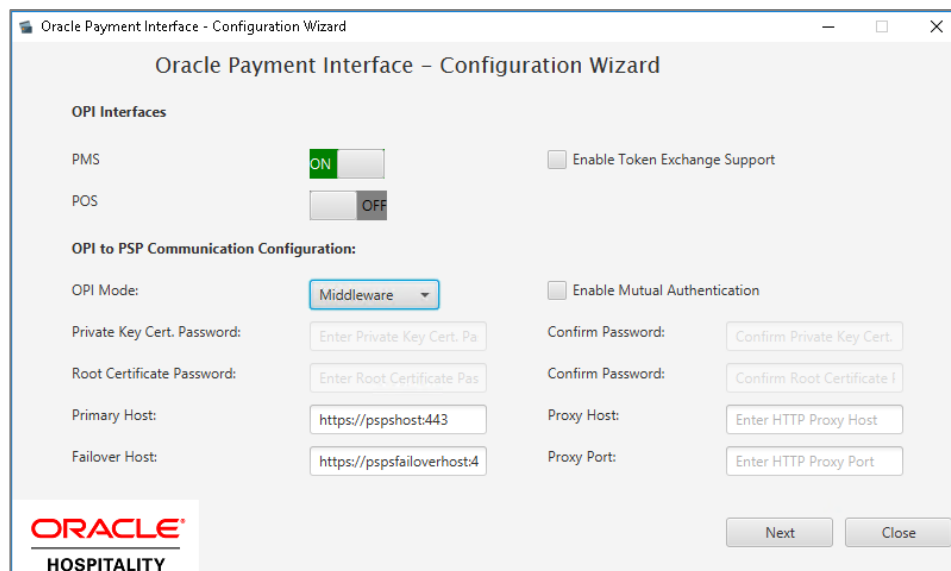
Oracle Payment Interface - Configuration Wizard

Oracle Payment Interface – Configuration Wizard

OPI Interfaces

PMS ON

Enable Token Exchange Support

POS OFF

OPI to PSP Communication Configuration:

OPI Mode: Middleware

Enable Mutual Authentication

Private Key Cert. Password: Enter Private Key Cert. Pa

Confirm Password: Confirm Private Key Cert.

Root Certificate Password: Enter Root Certificate Pas

Confirm Password: Confirm Root Certificate I

Primary Host: https://pspshost:443

Proxy Host: Enter HTTP Proxy Host

Failover Host: https://pspsfailoverhost:4

Proxy Port: Enter HTTP Proxy Port

ORACLE®
HOSPITALITY

Next

Close